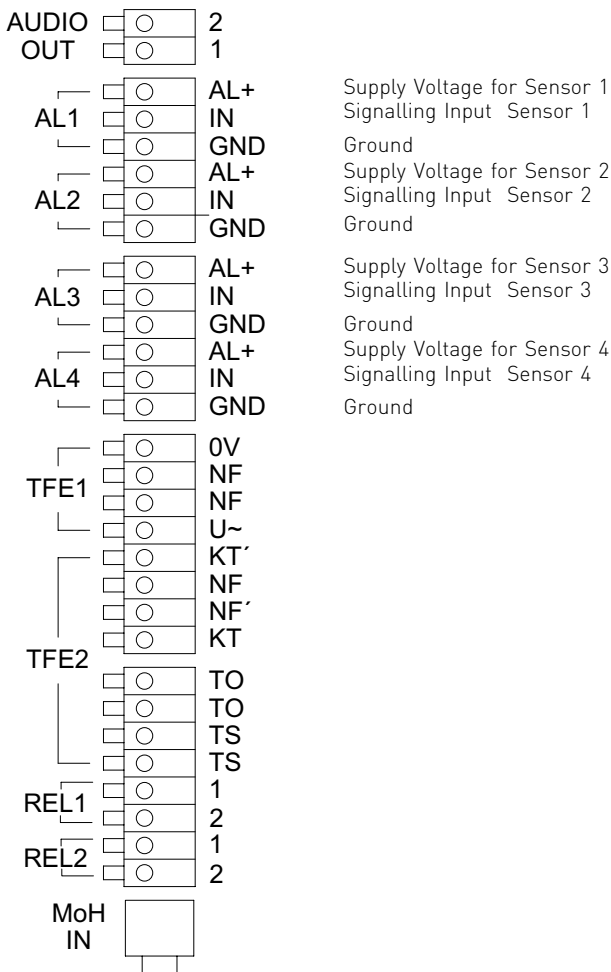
AUDIO OUT
2
1

AL1
AL+ Supply Voltage for Sensor 1
IN Signalling Input Sensor 1
GND Ground

AL2
AL+ Supply Voltage for Sensor 2
IN Signalling Input Sensor 2
GND Ground

AL3
AL+ Supply Voltage for Sensor 3
IN Signalling Input Sensor 3
GND Ground

AL4
AL+ Supply Voltage for Sensor 4
IN Signalling Input Sensor 4
GND Ground

TFE1
0V
NF
NF
U~

TFE2
KT´
NF
NF´
KT
TO
TO
TS
TS

REL1
1
2

REL2
1
2

MoH IN